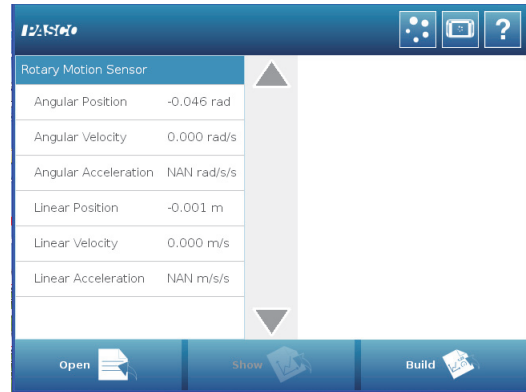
PASCO

?

Rotary Motion Sensor

| Angular Position | -0.046 rad |
|---|---|
| Angular Velocity | 0.000 rad/s |
| Angular Acceleration | NAN rad/s/s |
| Linear Position | -0.001 m |
| Linear Velocity | 0.000 m/s |
| Linear Acceleration | NAN m/s/s |

Open

Show

Build